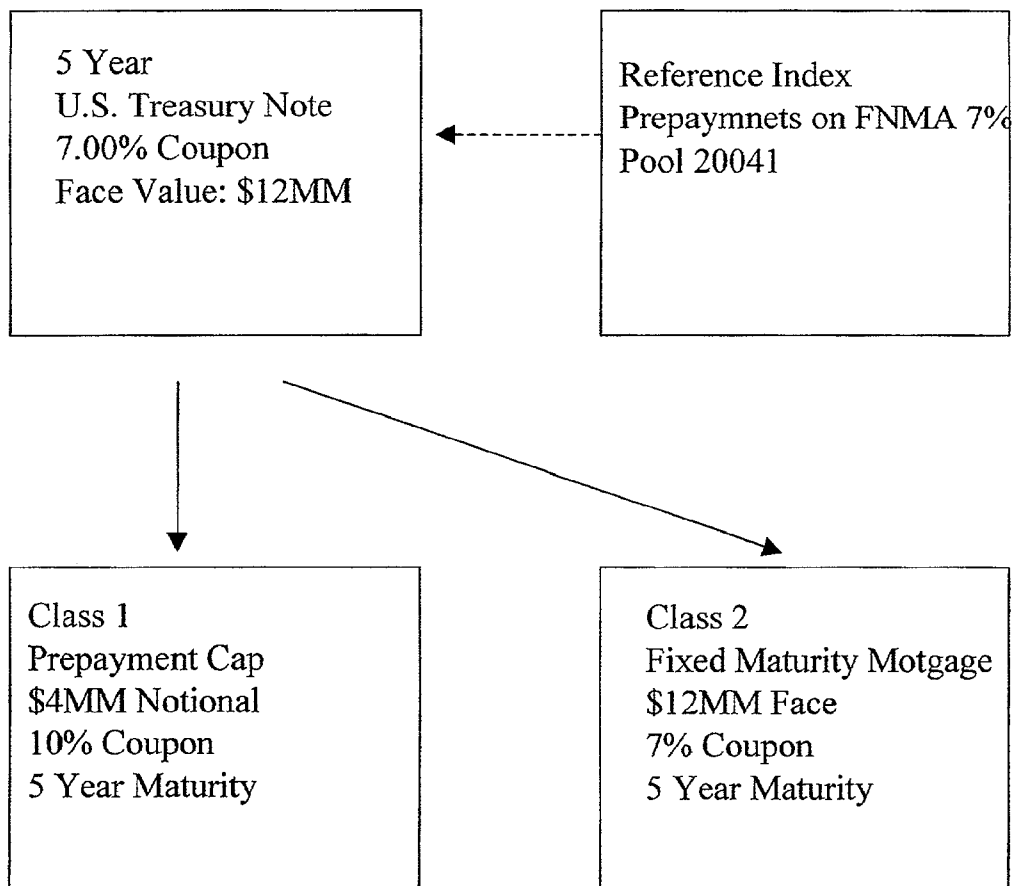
5 Year
U.S. Treasury Note
7.00% Coupon
Face Value: \$12MM

Reference Index
Prepaymnets on FNMA 7%
Pool 20041

Class 1
Prepayment Cap
\$4MM Notional
10% Coupon
5 Year Maturity

Class 2
Fixed Maturity Motgage
\$12MM Face
7% Coupon
5 Year Maturity